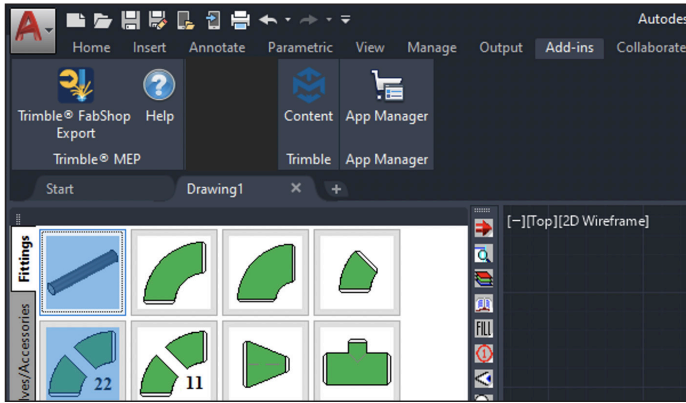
Autodes

Home Insert Annotate Parametric View Manage Output Add-ins Collaborate

Trimble® FabShop Export

Help

Trimble® MEP

Content

Trimble

App Manager

App Manager

Start

Drawing1

[−][Top][2D Wireframe]

Fittings

lves/Accessories

22

11

FILL